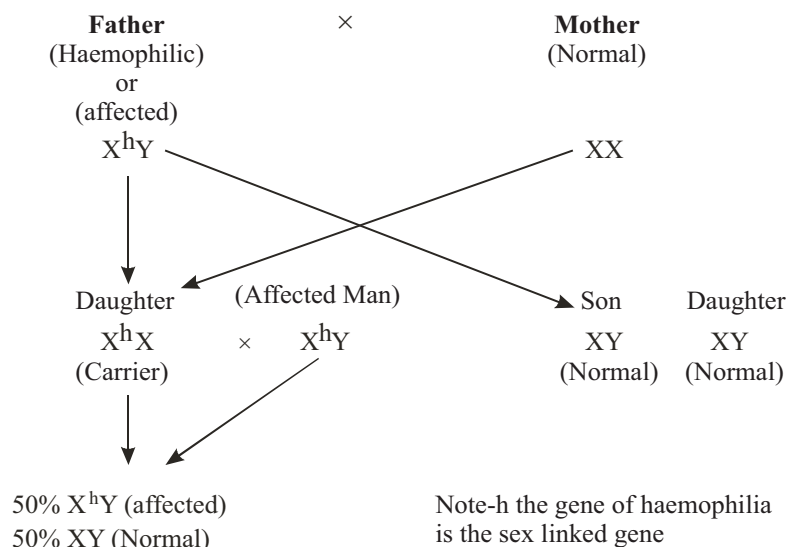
**Father** $\times$ **Mother**
(Haemophilic) (Normal)
or
(affected)
$X^hY$ XX

Daughter (Affected Man) Son Daughter
$X^hX$ $\times$ $X^hY$ XY XY
(Carrier) (Normal) (Normal)

50% $X^hY$ (affected)
50% XY (Normal)

Note-h the gene of haemophilia is the sex linked gene